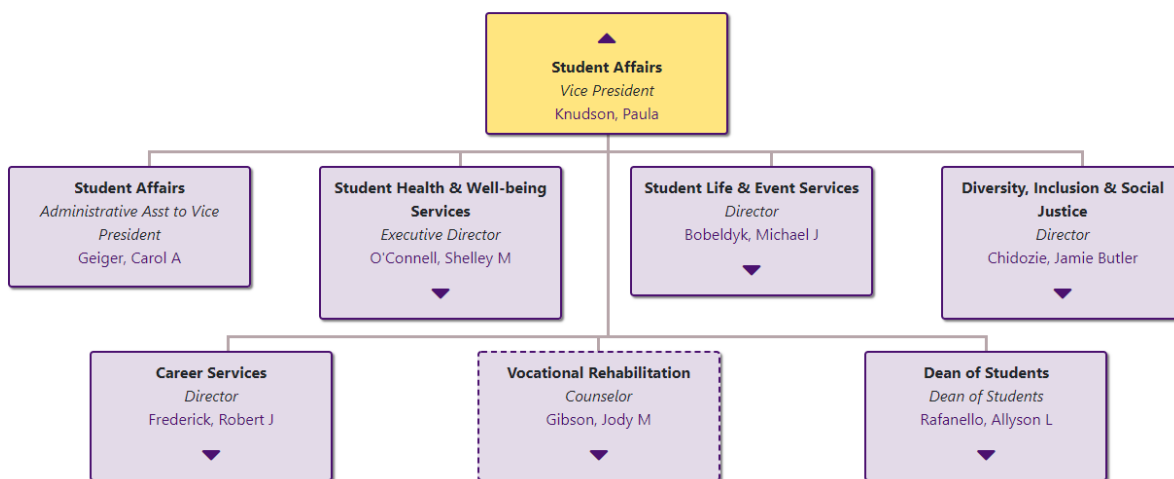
Student Affairs
Vice President
Knudson, Paula

Student Affairs
Administrative Asst to Vice President
Geiger, Carol A

Student Health & Well-being Services
Executive Director
O'Connell, Shelley M

Student Life & Event Services
Director
Bobeldyk, Michael J

Diversity, Inclusion & Social Justice
Director
Chidozie, Jamie Butler

Career Services
Director
Frederick, Robert J

Vocational Rehabilitation
Counselor
Gibson, Jody M

Dean of Students
Dean of Students
Rafanello, Allyson L